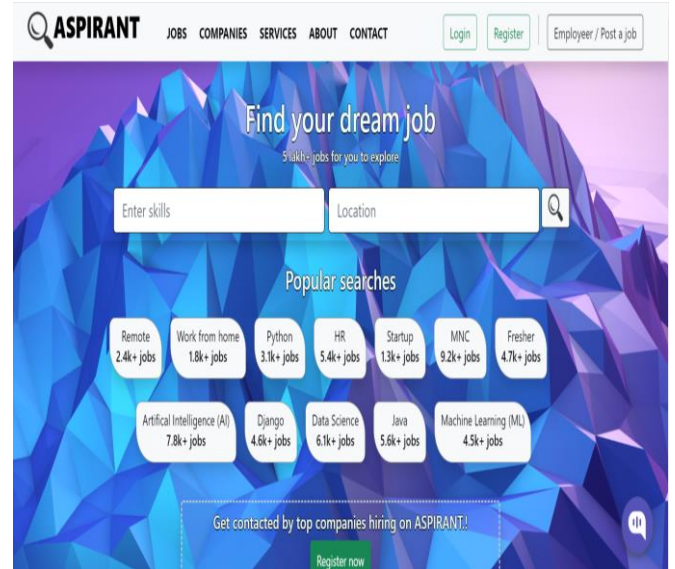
ASPIRANT JOBS COMPANIES SERVICES ABOUT CONTACT Login Register Employer / Post a job

Find your dream job

5 lakh+ jobs for you to explore

Enter skills

Location

Popular searches

Remote 2.4k+ jobs

Work from home 1.8k+ jobs

Python 3.1k+ jobs

HR 5.4k+ jobs

Startup 1.3k+ jobs

MNC 9.2k+ jobs

Fresher 4.7k+ jobs

Artifical Intelligence (AI) 7.8k+ jobs

Django 4.6k+ jobs

Data Science 6.1k+ jobs

Java 5.6k+ jobs

Machine Learning (ML) 4.5k+ jobs

Get contacted by top companies hiring on ASPIRANT.!

Register now